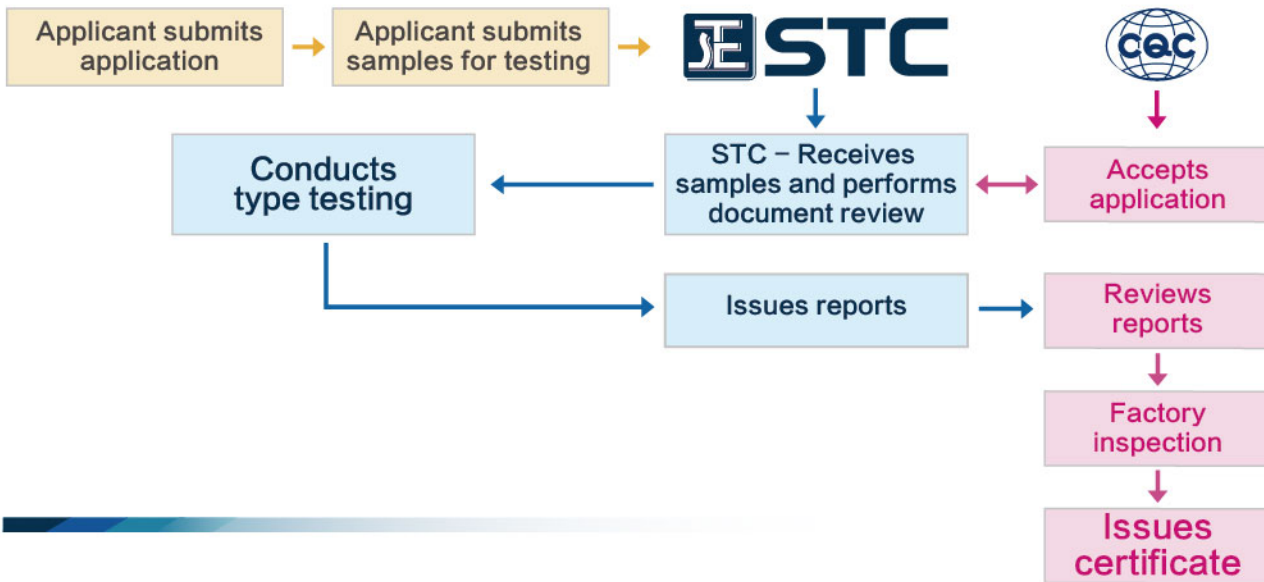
Applicant submits application

Applicant submits samples for testing

STC

CQC

Conducts type testing

STC – Receives samples and performs document review

Accepts application

Issues reports

Reviews reports

Factory inspection

Issues certificate